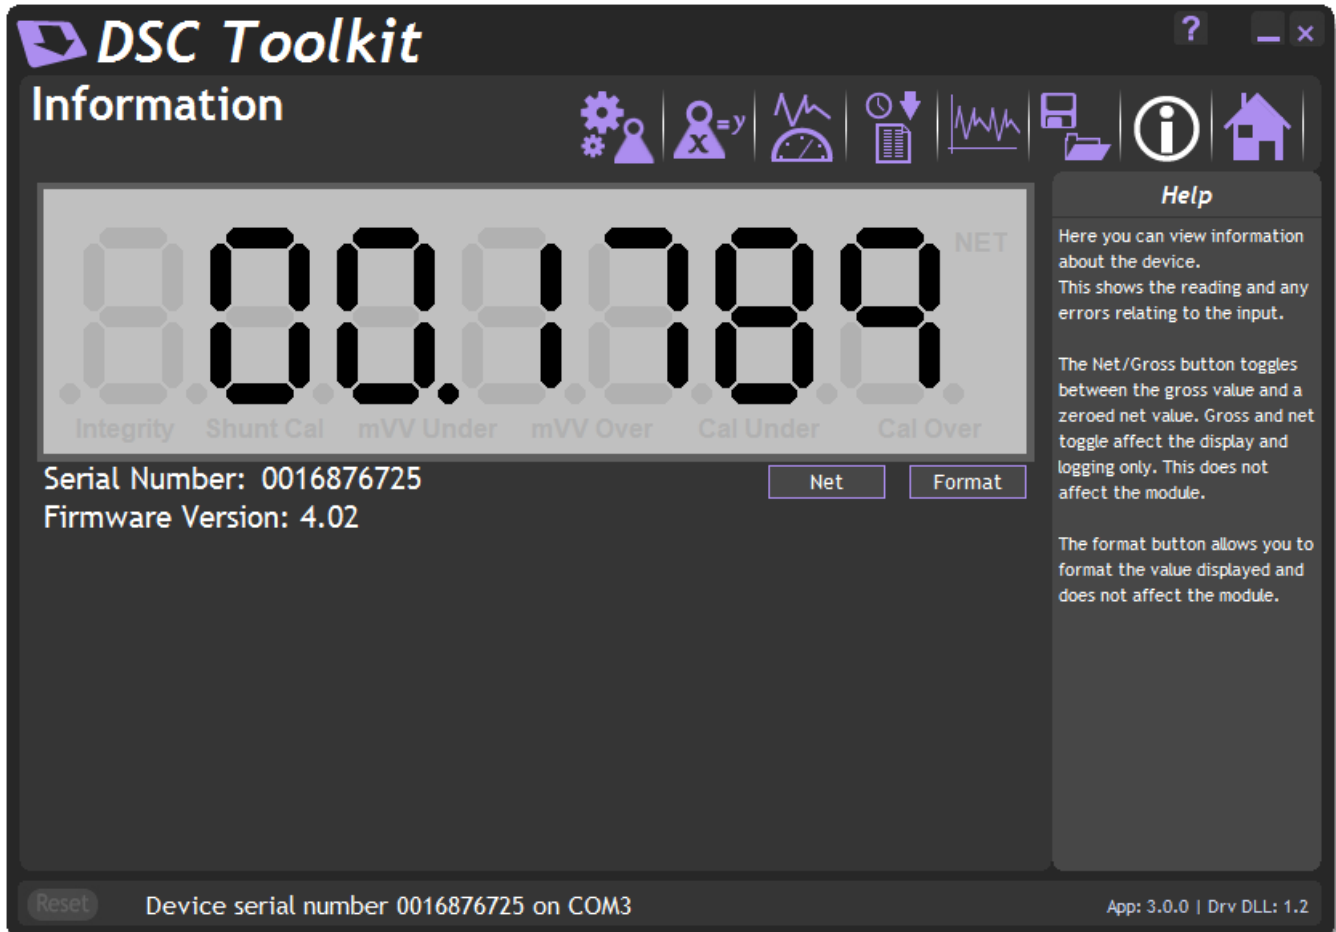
DSC Toolkit

?

Information

00.1789

NET

Integrity Shunt Cal mVV Under mVV Over Cal Under Cal Over

Serial Number: 0016876725
Firmware Version: 4.02

Net Format

Help

Here you can view information about the device.
This shows the reading and any errors relating to the input.

The Net/Gross button toggles between the gross value and a zeroed net value. Gross and net toggle affect the display and logging only. This does not affect the module.

The format button allows you to format the value displayed and does not affect the module.

Reset

Device serial number 0016876725 on COM3

App: 3.0.0 | Drv DLL: 1.2